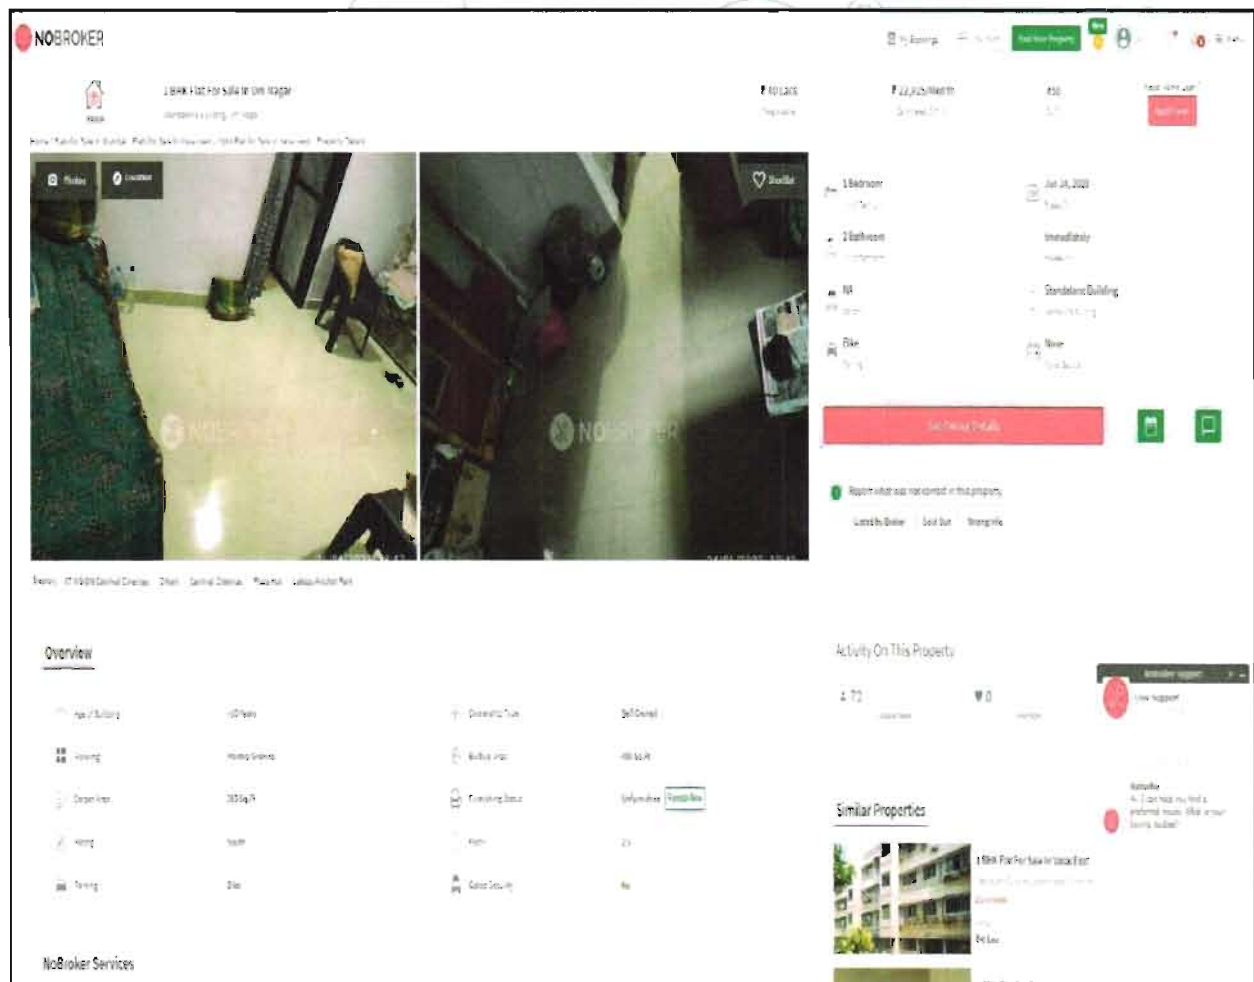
NOBROKER

Post Your Property

1 BHK Flat For Sale In Om Nagar

₹ 40 Lacs

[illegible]

Photos Location

Shortlist

1 Bedroom

Jun 16, 2023

2 Bathroom

Immediately

NA

Standalone Building

Bike

None

Get Owner Details

Report what was not correct in this property

Listed by Broker Sold Out Wrong Info

Overview

Age of Building

Ownership Type

Self Owned

Facing

Parking

NoBroker Services

Activity On This Property

Similar Properties

1 BHK Flat For Sale In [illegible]

Live Support